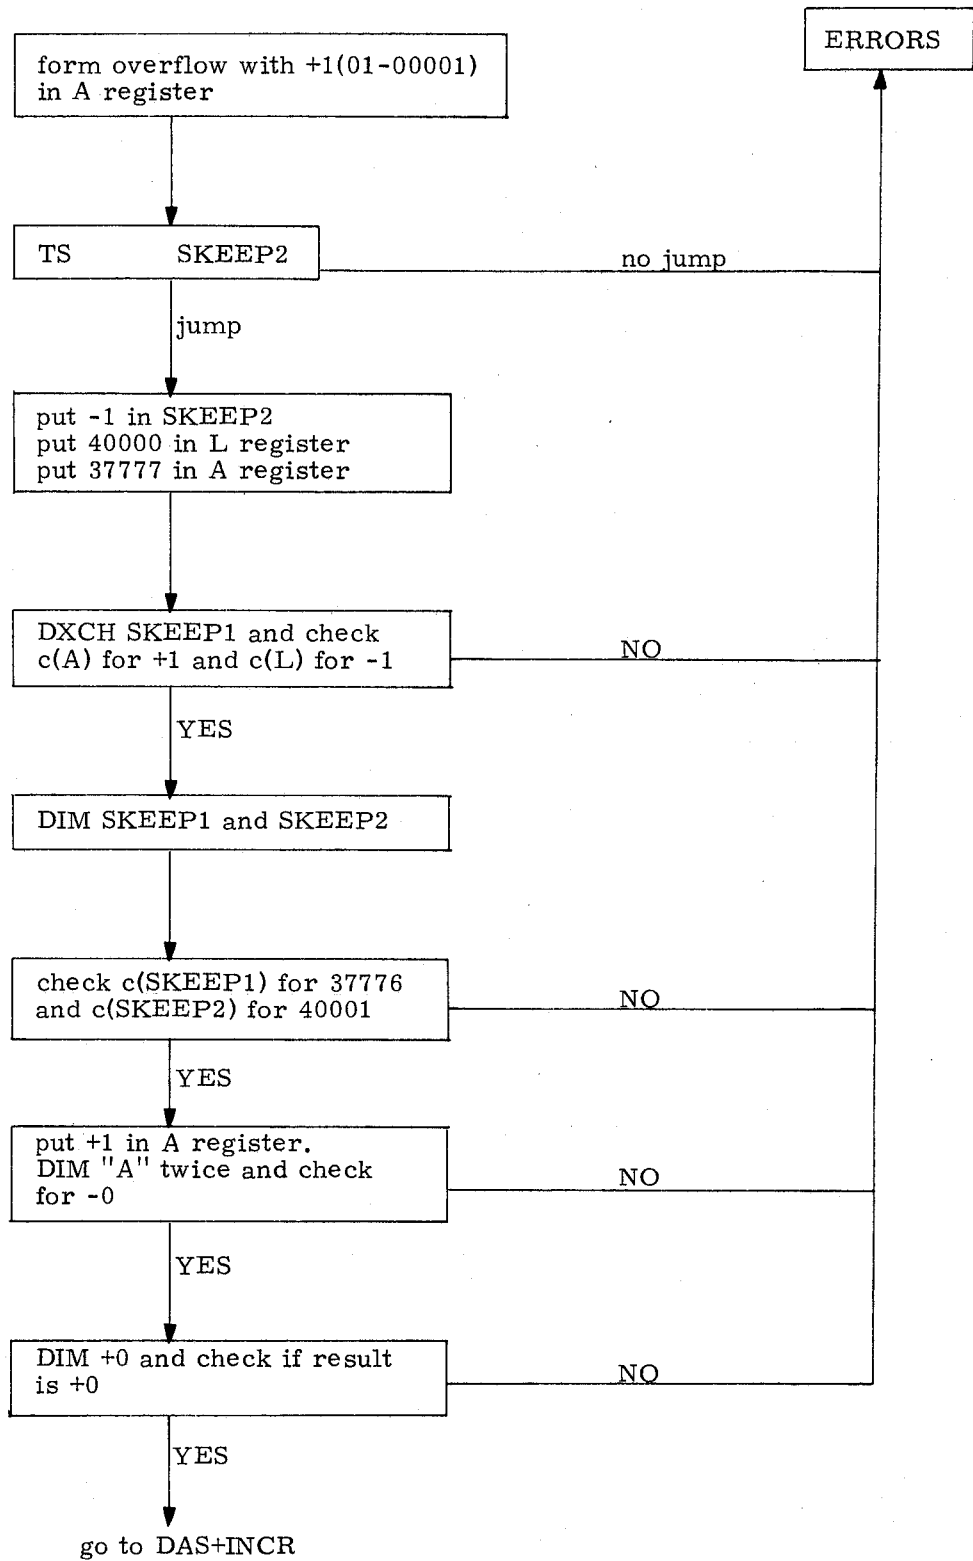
ERRORS

form overflow with +1(01-00001) in A register

TS SKEEP2

no jump

jump

put -1 in SKEEP2
put 40000 in L register
put 37777 in A register

DXCH SKEEP1 and check c(A) for +1 and c(L) for -1

NO

YES

DIM SKEEP1 and SKEEP2

check c(SKEEP1) for 37776 and c(SKEEP2) for 40001

NO

YES

put +1 in A register.
DIM "A" twice and check for -0

NO

YES

DIM +0 and check if result is +0

NO

YES

go to DAS+INCR